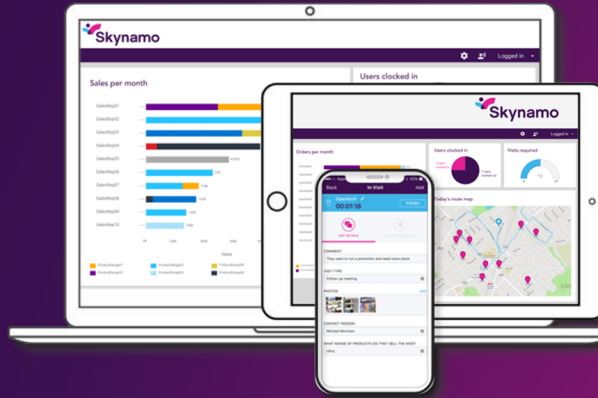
Skynamo

Logged in

Sales per month

SalesRep01
SalesRep02
SalesRep03
SalesRep04
SalesRep05
SalesRep06
SalesRep07
SalesRep08
SalesRep09
SalesRep10

Users clocked in

Skynamo

Logged in

Orders per month

Users clocked in

Visits required

Today's route map

Back
In Visit
Add

Openbach
00:01:18

Finish

COMMENT
They want us to promotion and need more stock

VISIT TYPE
Follow up meeting

PHOTOS

CONTACT PERSON
Michael Morrison

WHAT RANGE OF PRODUCTS DO THEY SELL THE MOST
Office